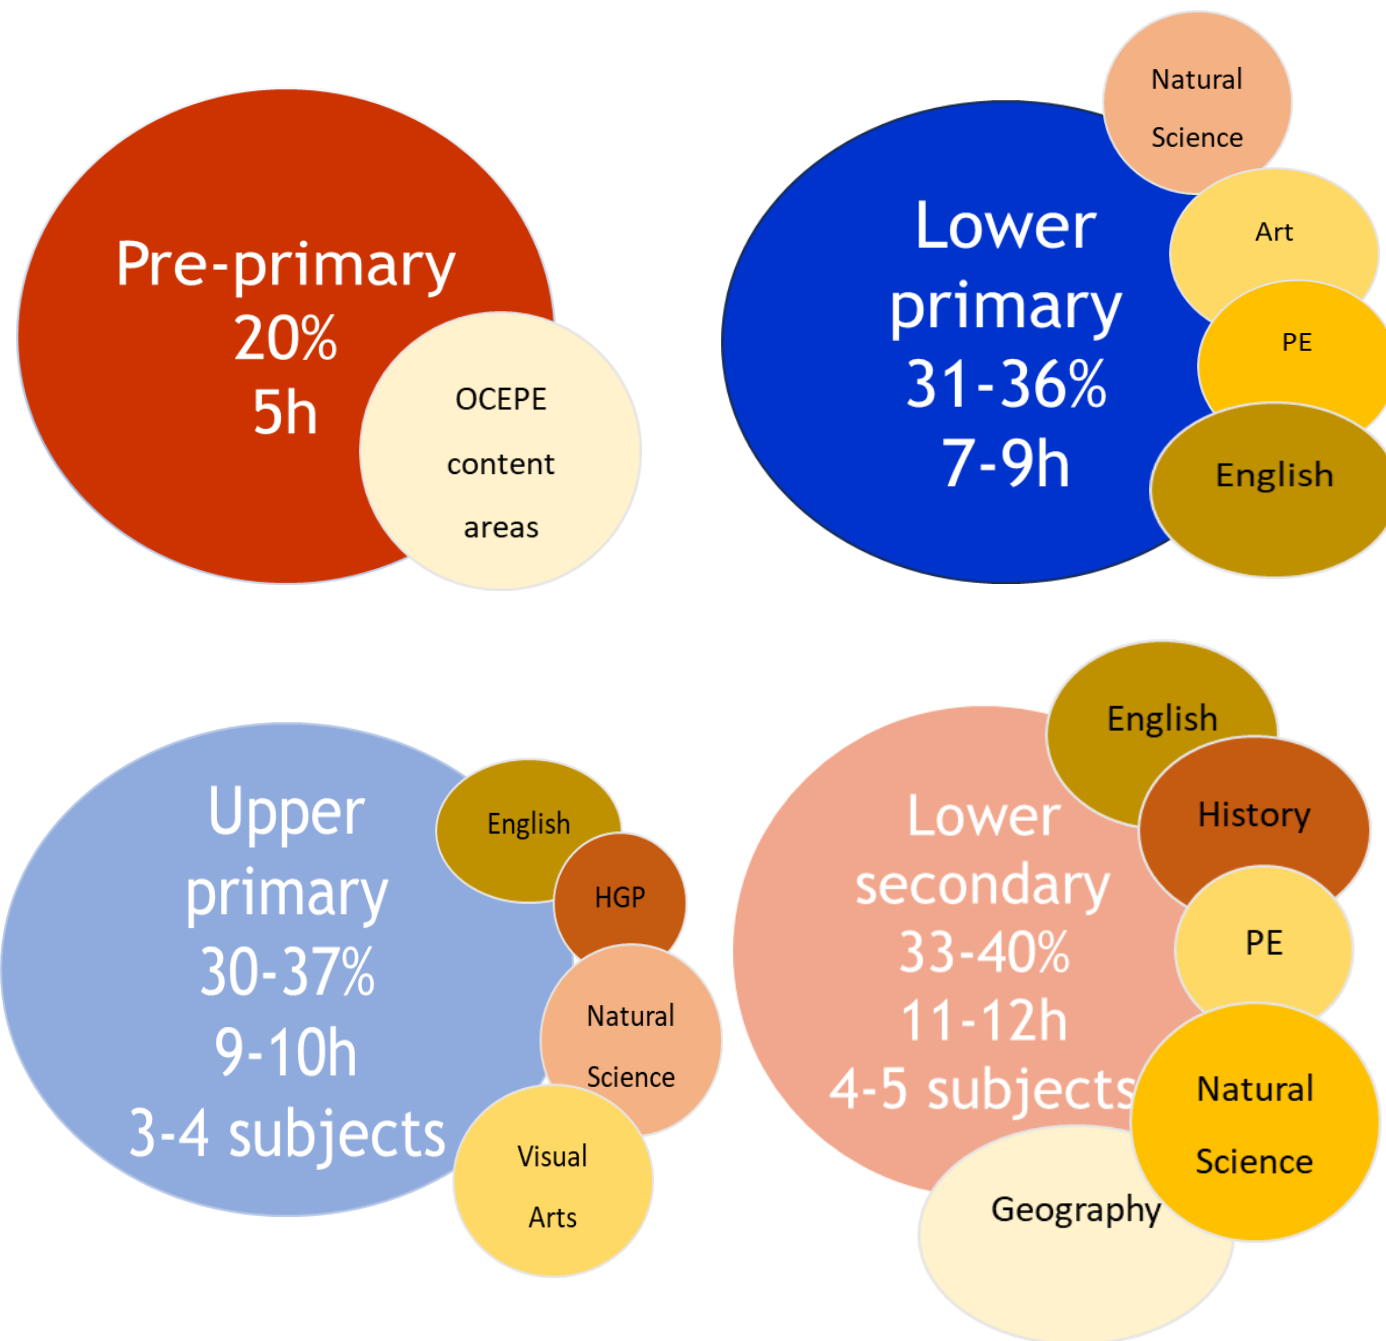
Pre-primary
20%
5h

OCEPE content areas

Lower primary
31-36%
7-9h

Natural Science

Art

PE

English

Upper primary
30-37%
9-10h
3-4 subjects

English

HGP

Natural Science

Visual Arts

Lower secondary
33-40%
11-12h
4-5 subjects

English

History

PE

Natural Science

Geography